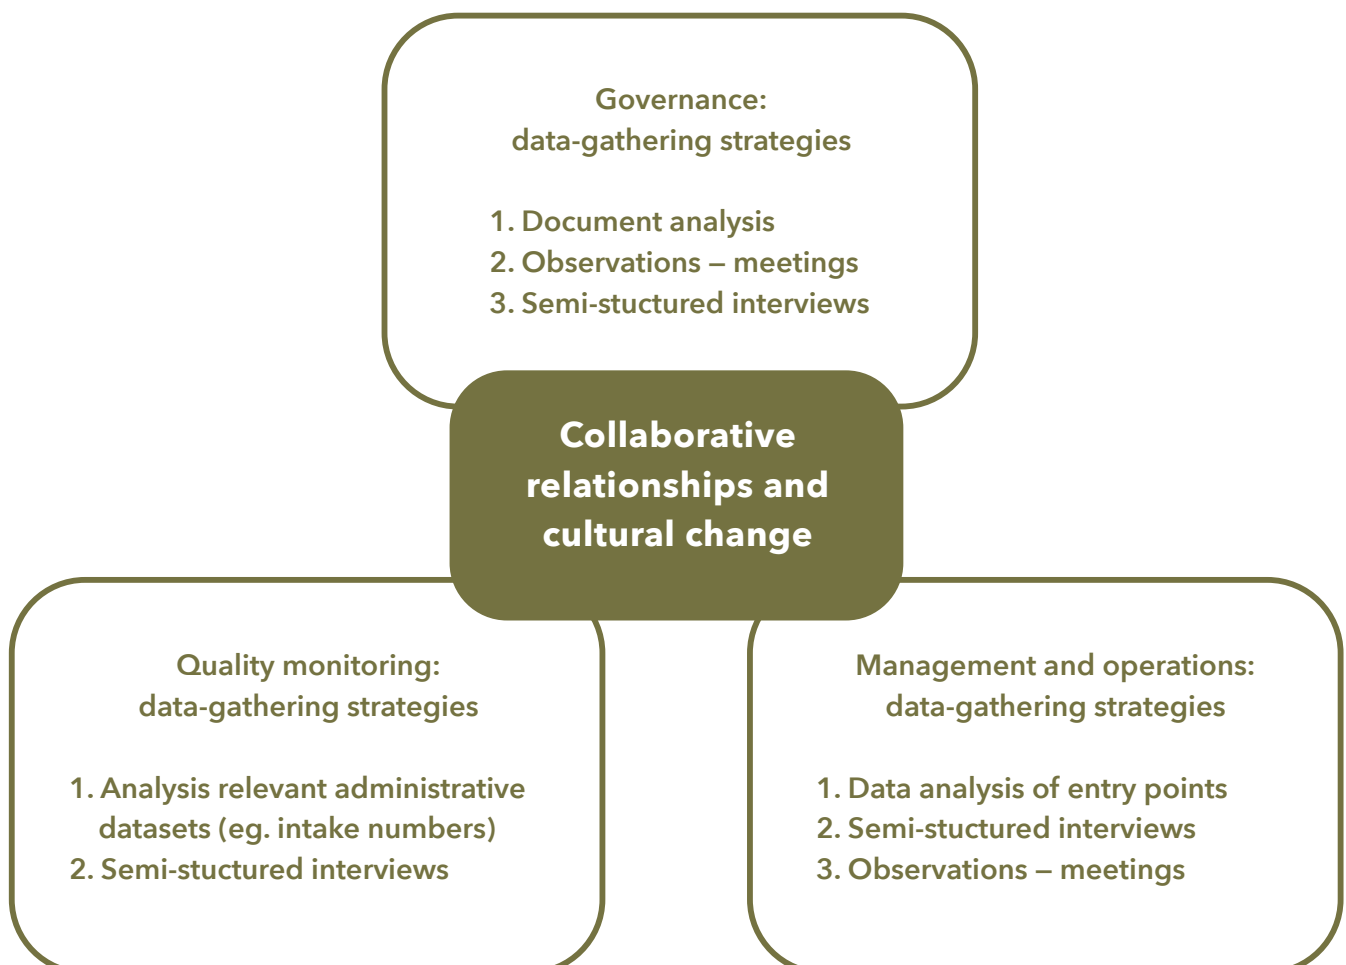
Governance:
data-gathering strategies

1. Document analysis
2. Observations – meetings
3. Semi-stuctured interviews

Collaborative relationships and cultural change

Quality monitoring:
data-gathering strategies

1. Analysis relevant administrative datasets (eg. intake numbers)
2. Semi-stuctured interviews

Management and operations:
data-gathering strategies

1. Data analysis of entry points
2. Semi-stuctured interviews
3. Observations – meetings